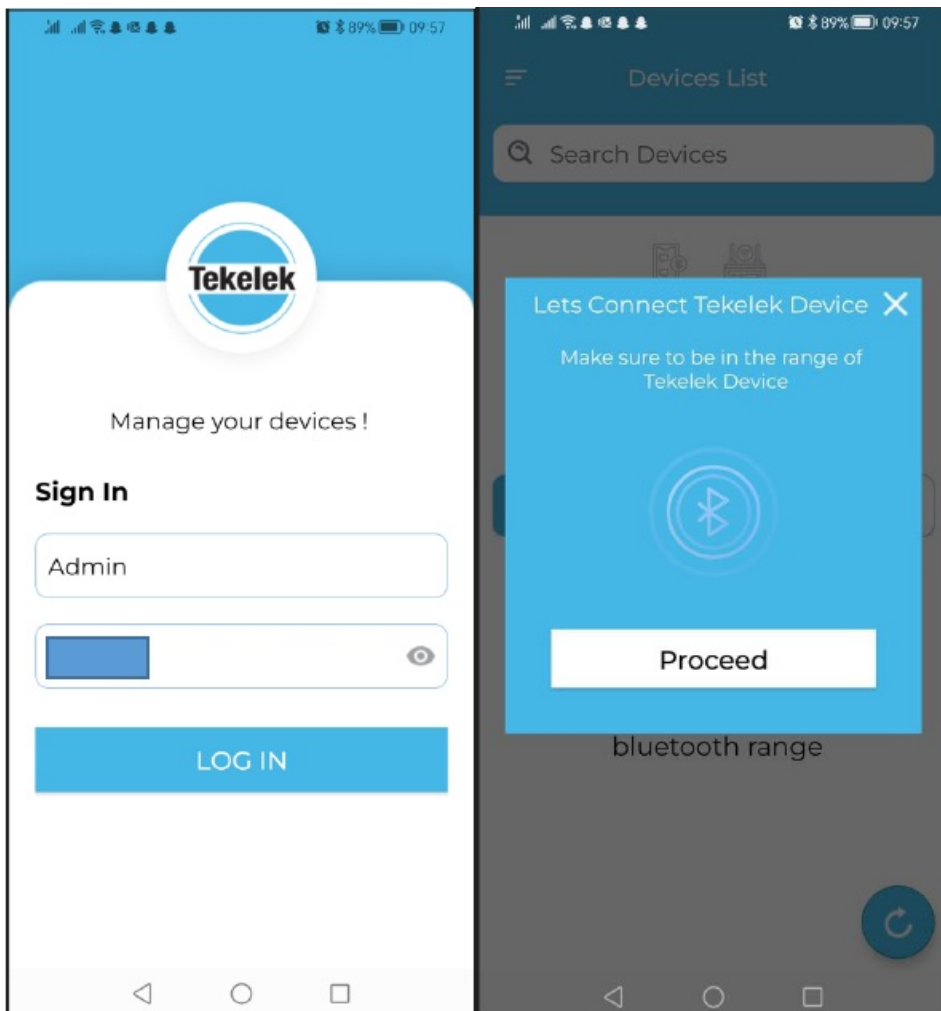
89% 09:57

Tekelek

Manage your devices !

Sign In

Admin

LOG IN

89% 09:57

Devices List

Search Devices

Lets Connect Tekelek Device

Make sure to be in the range of Tekelek Device

Proceed

bluetooth range